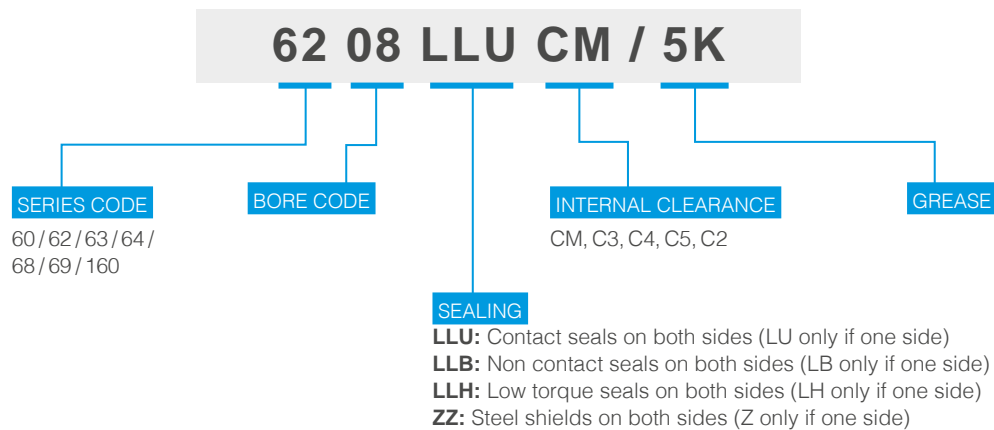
62 08 LLU CM / 5K

SERIES CODE
60 / 62 / 63 / 64 / 68 / 69 / 160

BORE CODE

SEALING
**LLU:** Contact seals on both sides (LU only if one side)
**LLB:** Non contact seals on both sides (LB only if one side)
**LLH:** Low torque seals on both sides (LH only if one side)
**ZZ:** Steel shields on both sides (Z only if one side)

INTERNAL CLEARANCE
CM, C3, C4, C5, C2

GREASE